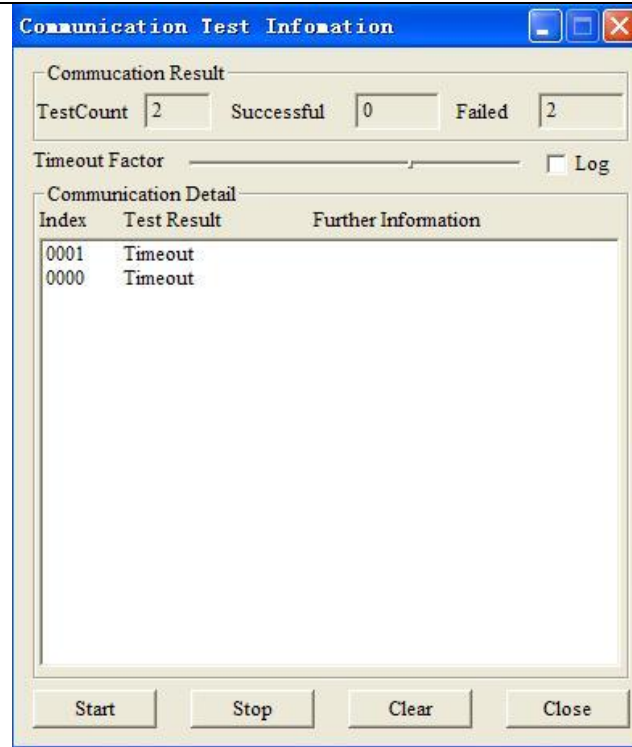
Communication Test Infomation

Commucation Result

TestCount 2 Successful 0 Failed 2

Timeout Factor

Log

Communication Detail

| Index | Test Result | Further Information |
|---|---|---|
| 0001 | Timeout | |
| 0000 | Timeout | |

Start Stop Clear Close